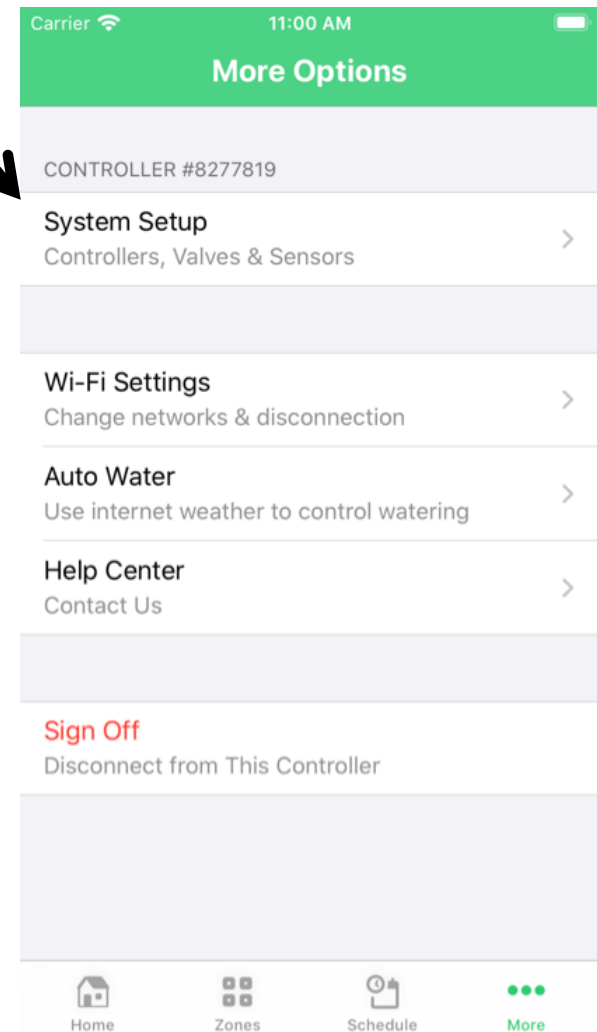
Carrier 11:00 AM

More Options

CONTROLLER #8277819

System Setup
Controllers, Valves & Sensors

Wi-Fi Settings
Change networks & disconnection

Auto Water
Use internet weather to control watering

Help Center
Contact Us

Sign Off
Disconnect from This Controller

Home Zones Schedule More